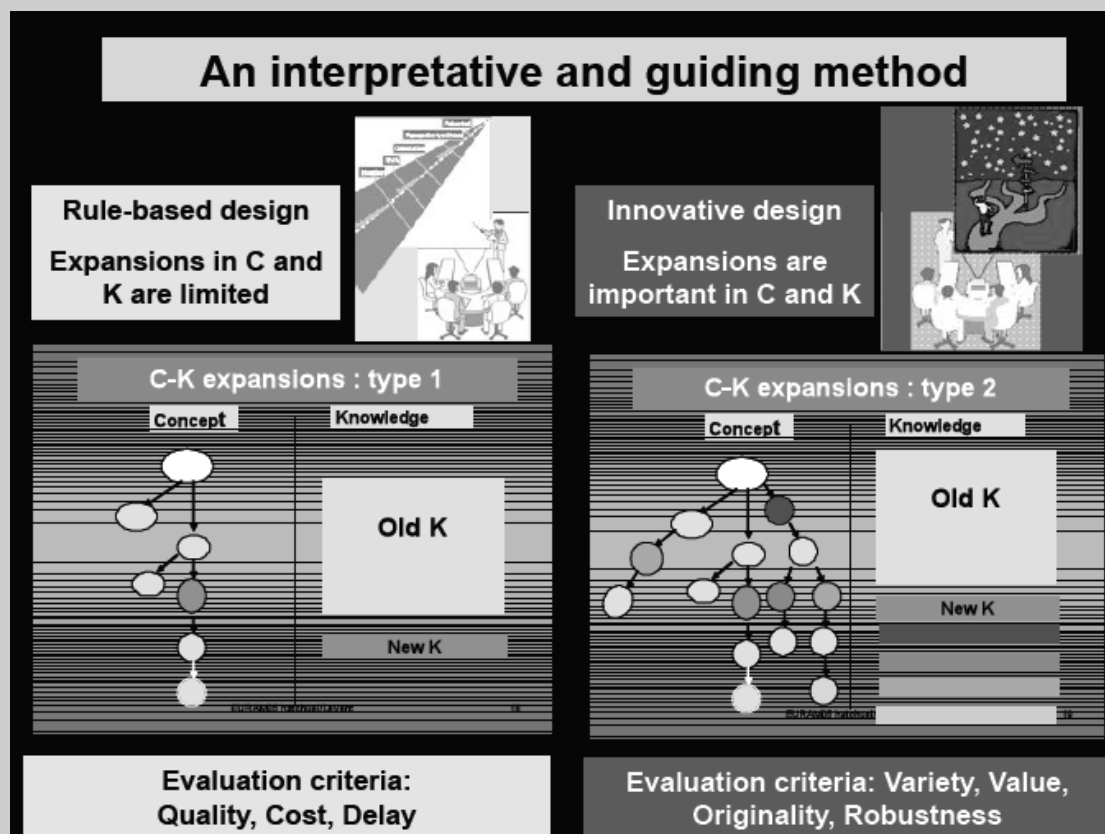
An interpretative and guiding method

Rule-based design

Expansions in C and K are limited

Innovative design

Expansions are important in C and K

C-K expansions : type 1

Concept

Knowledge

Old K

New K

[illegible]

C-K expansions : type 2

Concept

Knowledge

Old K

New K

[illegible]

Evaluation criteria: Quality, Cost, Delay

Evaluation criteria: Variety, Value, Originality, Robustness